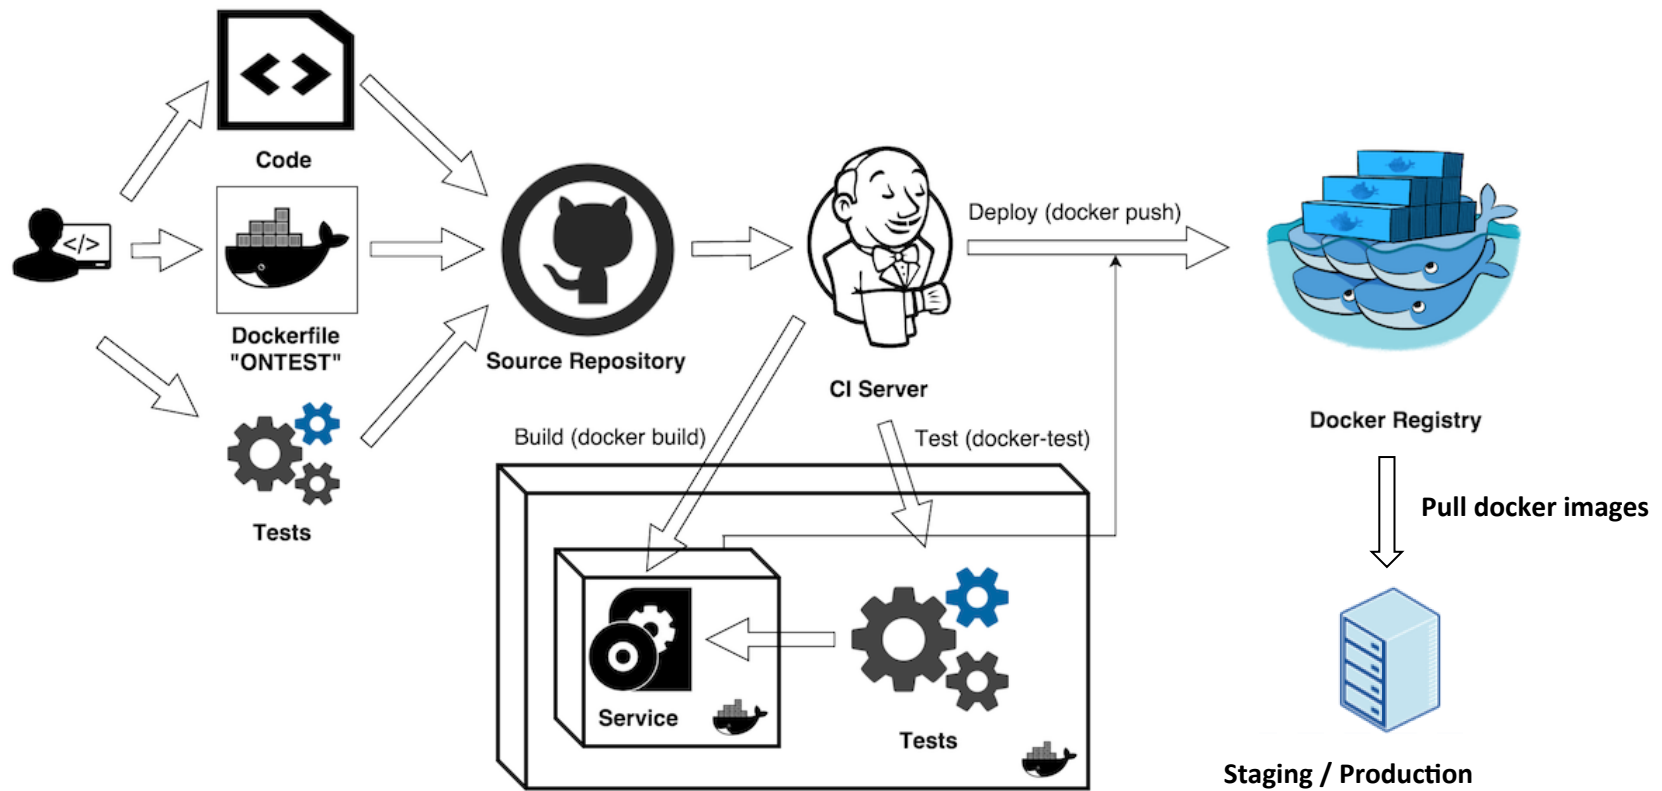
</>

Code

Dockerfile "ONTEST"

Tests

Source Repository

CI Server

Deploy (docker push)

Docker Registry

Build (docker build)

Test (docker-test)

Service

Tests

Pull docker images

Staging / Production